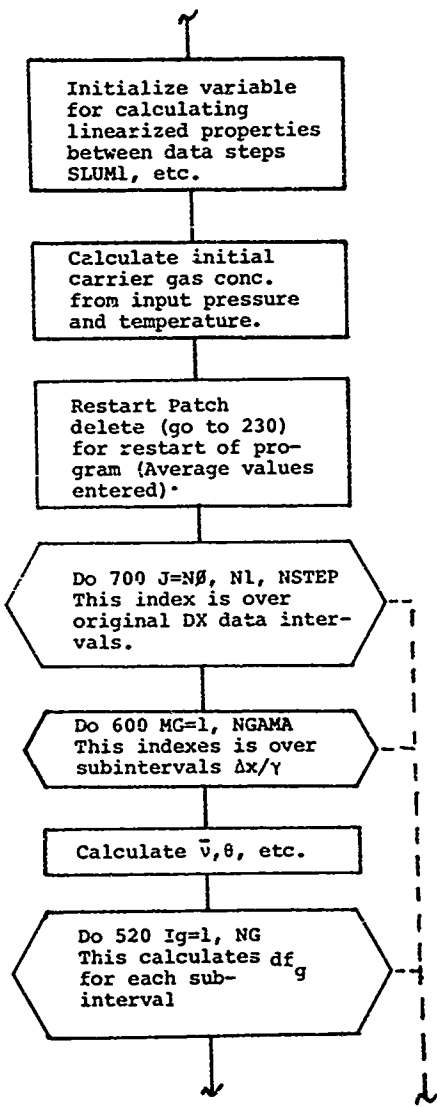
Initialize variable for calculating linearized properties between data steps SLUM1, etc.

Calculate initial carrier gas conc. from input pressure and temperature.

Restart Patch delete (go to 230) for restart of program (Average values entered).

Do 700 J=NØ, N1, NSTEP This index is over original DX data intervals.

Do 600 MG=1, NGAMA This indexes is over subintervals $\Delta x/\gamma$

Calculate $\bar{\nu}$,$\theta$, etc.

Do 520 Ig=1, NG This calculates $df_g$ for each subinterval